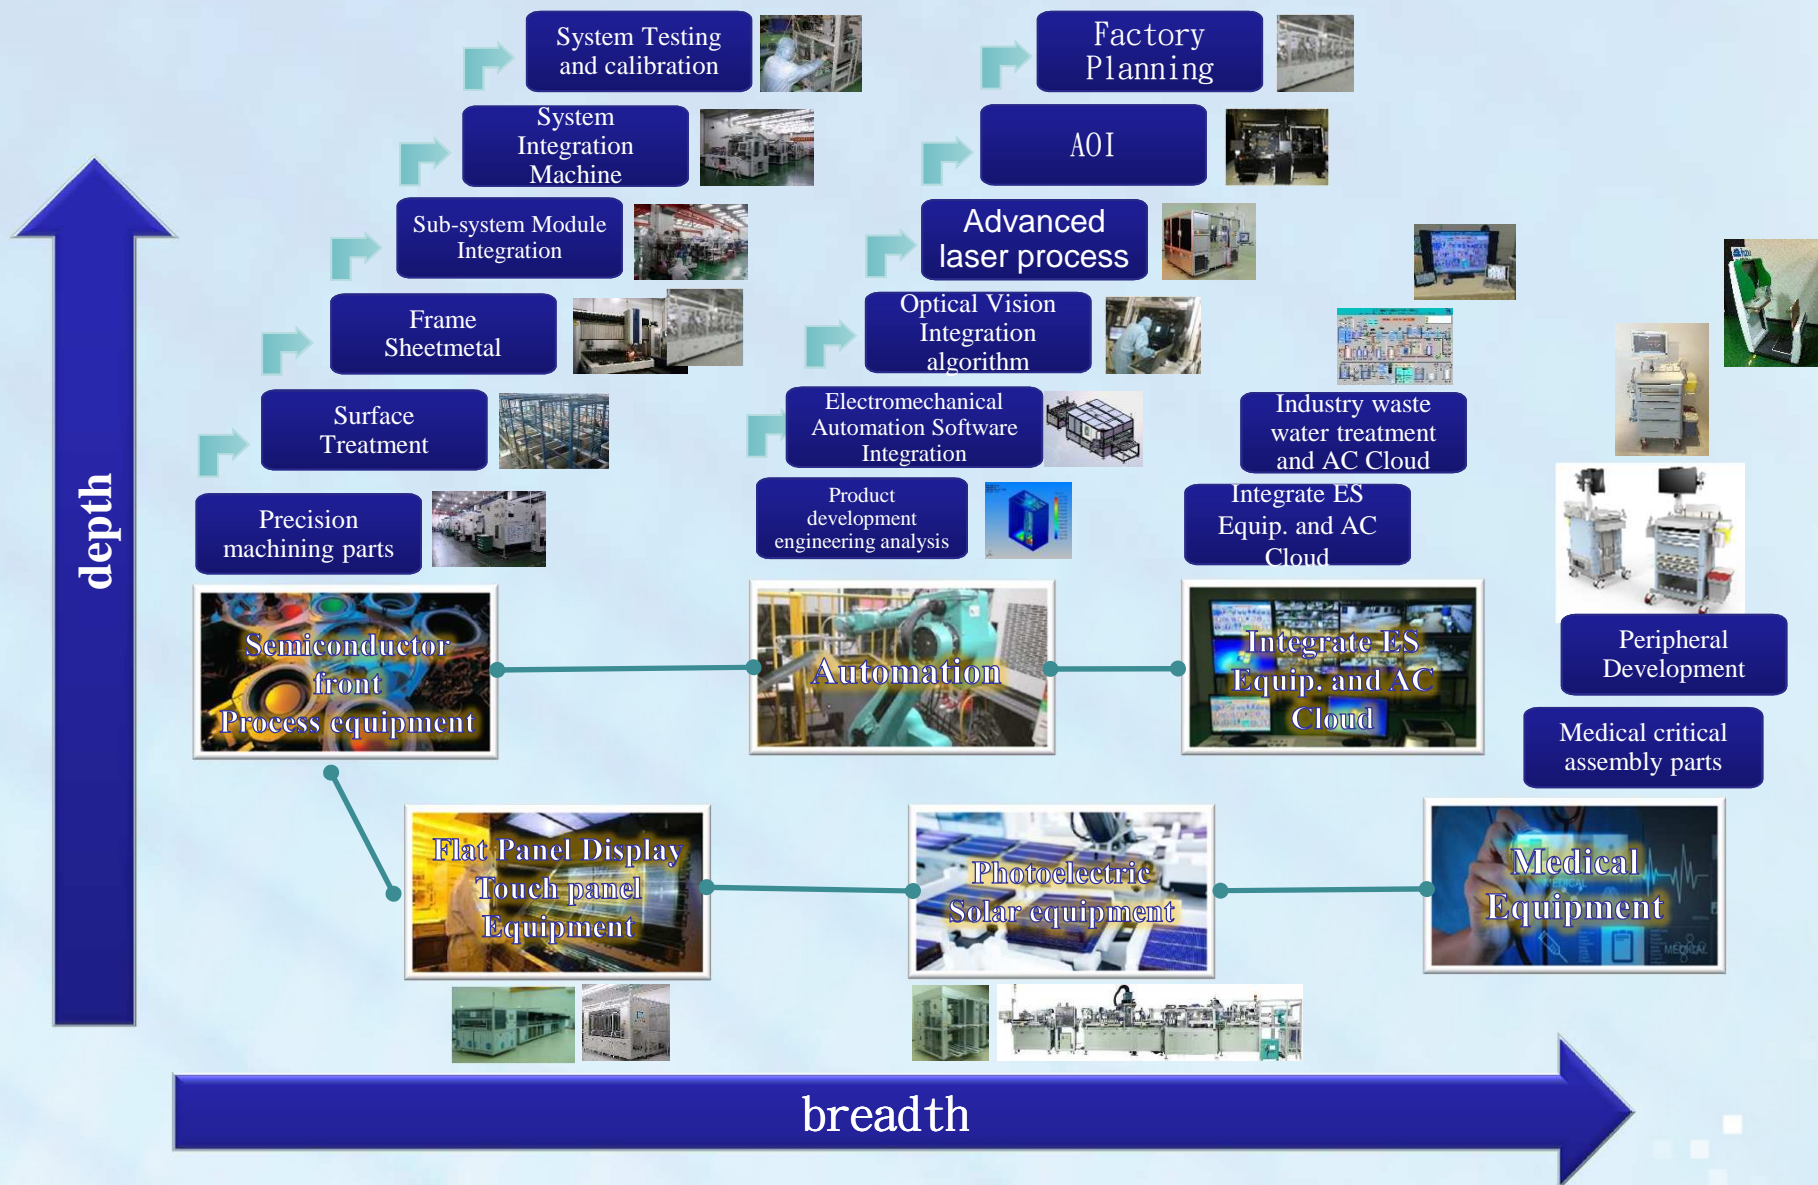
System Testing and calibration

Factory Planning

System Integration Machine

AOI

Sub-system Module Integration

Advanced laser process

Frame Sheetmetal

Optical Vision Integration algorithm

Surface Treatment

Electromechanical Automation Software Integration

Industry waste water treatment and AC Cloud

Precision machining parts

Product development engineering analysis

Integrate ES Equip. and AC Cloud

depth

Semiconductor front Process equipment

Automation

Integrate ES Equip. and AC Cloud

Peripheral Development

Medical critical assembly parts

Flat Panel Display Touch panel Equipment

Photoelectric Solar equipment

Medical Equipment

breadth